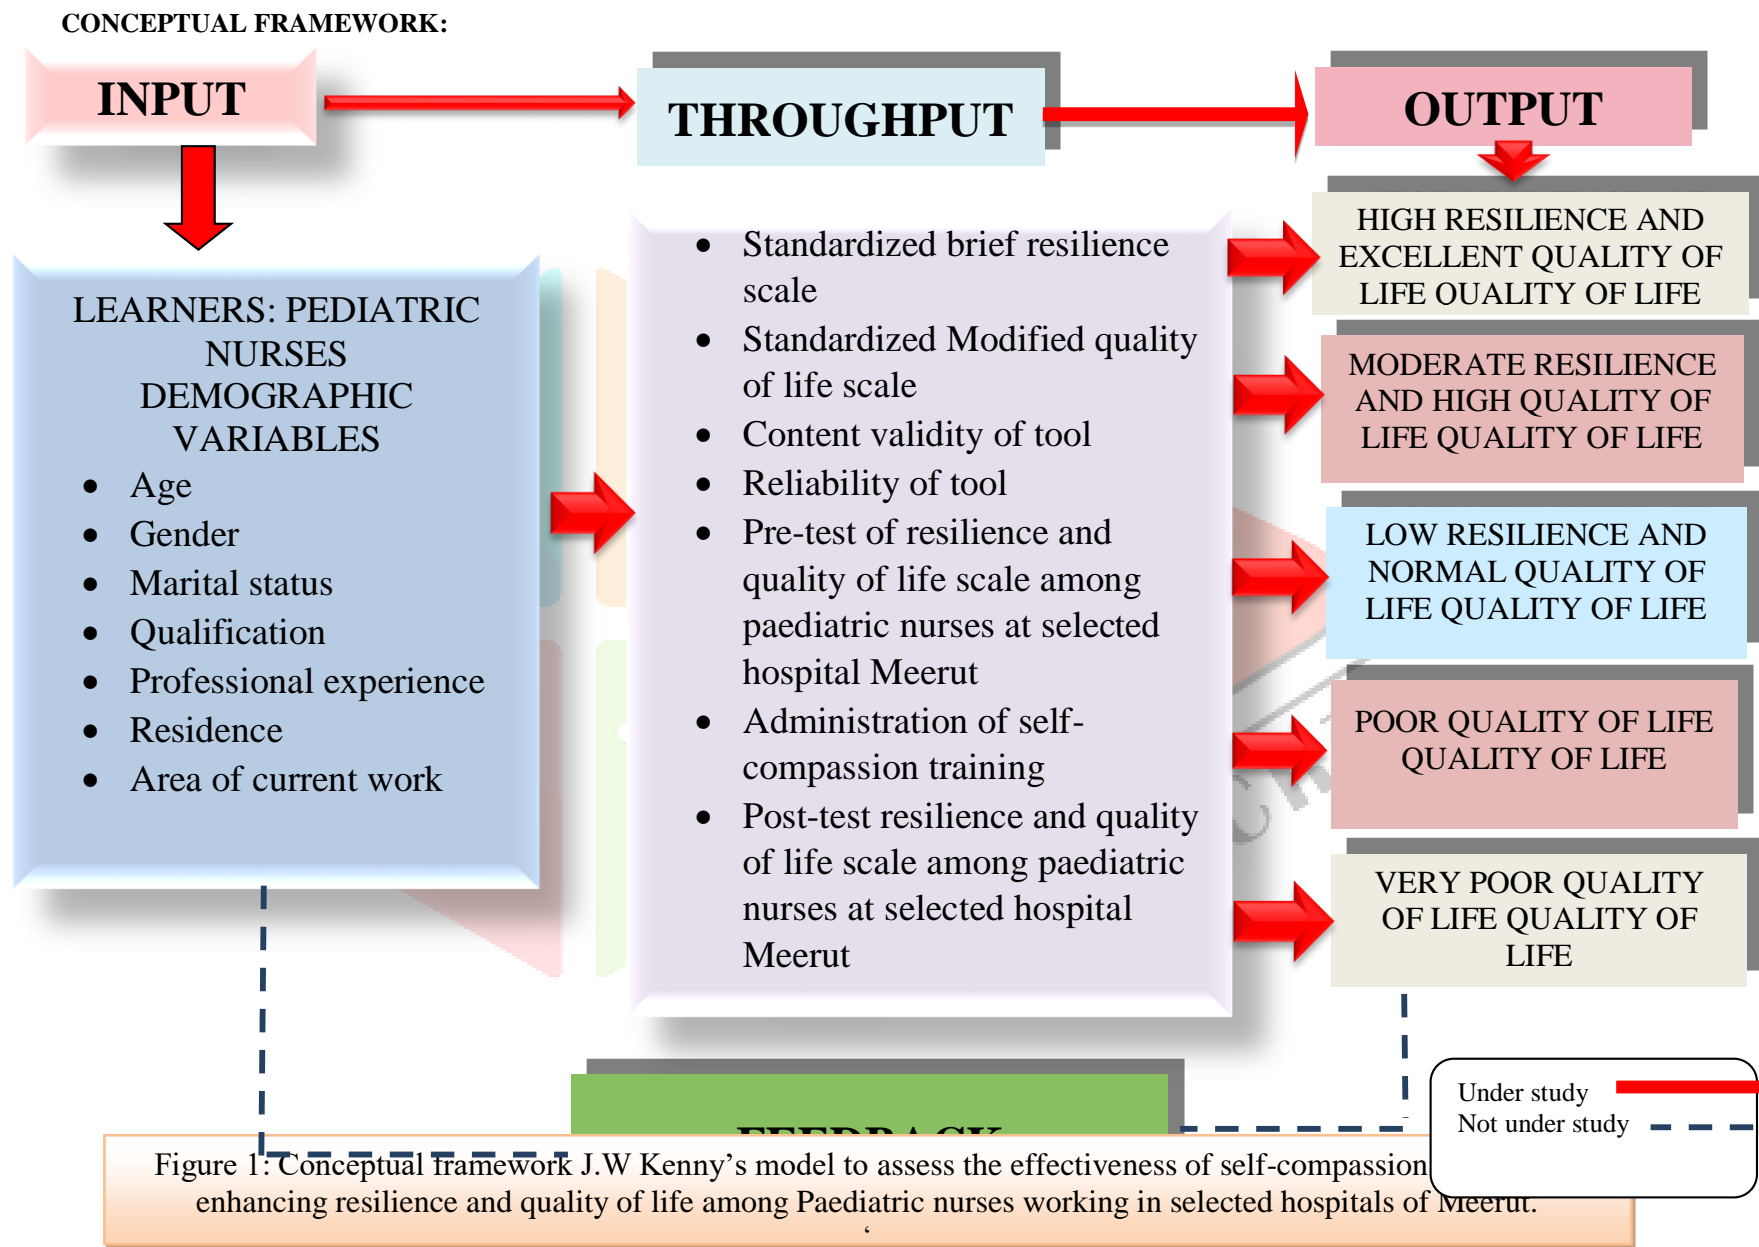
CONCEPTUAL FRAMEWORK:

INPUT

THROUGHPUT

OUTPUT

LEARNERS: PEDIATRIC NURSES DEMOGRAPHIC VARIABLES

- Age
- Gender
- Marital status
- Qualification
- Professional experience
- Residence
- Area of current work

- Standardized brief resilience scale
- Standardized Modified quality of life scale
- Content validity of tool
- Reliability of tool
- Pre-test of resilience and quality of life scale among paediatric nurses at selected hospital Meerut
- Administration of self-compassion training
- Post-test resilience and quality of life scale among paediatric nurses at selected hospital Meerut

HIGH RESILIENCE AND EXCELLENT QUALITY OF LIFE OUALITY OF LIFE

MODERATE RESILIENCE AND HIGH QUALITY OF LIFE QUALITY OF LIFE

LOW RESILIENCE AND NORMAL QUALITY OF LIFE QUALITY OF LIFE

POOR QUALITY OF LIFE QUALITY OF LIFE

VERY POOR QUALITY OF LIFE QUALITY OF LIFE

FEEDBACK

Under study
Not under study

Figure 1: Conceptual framework J.W Kenny's model to assess the effectiveness of self-compassion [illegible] enhancing resilience and quality of life among Paediatric nurses working in selected hospitals of Meerut.